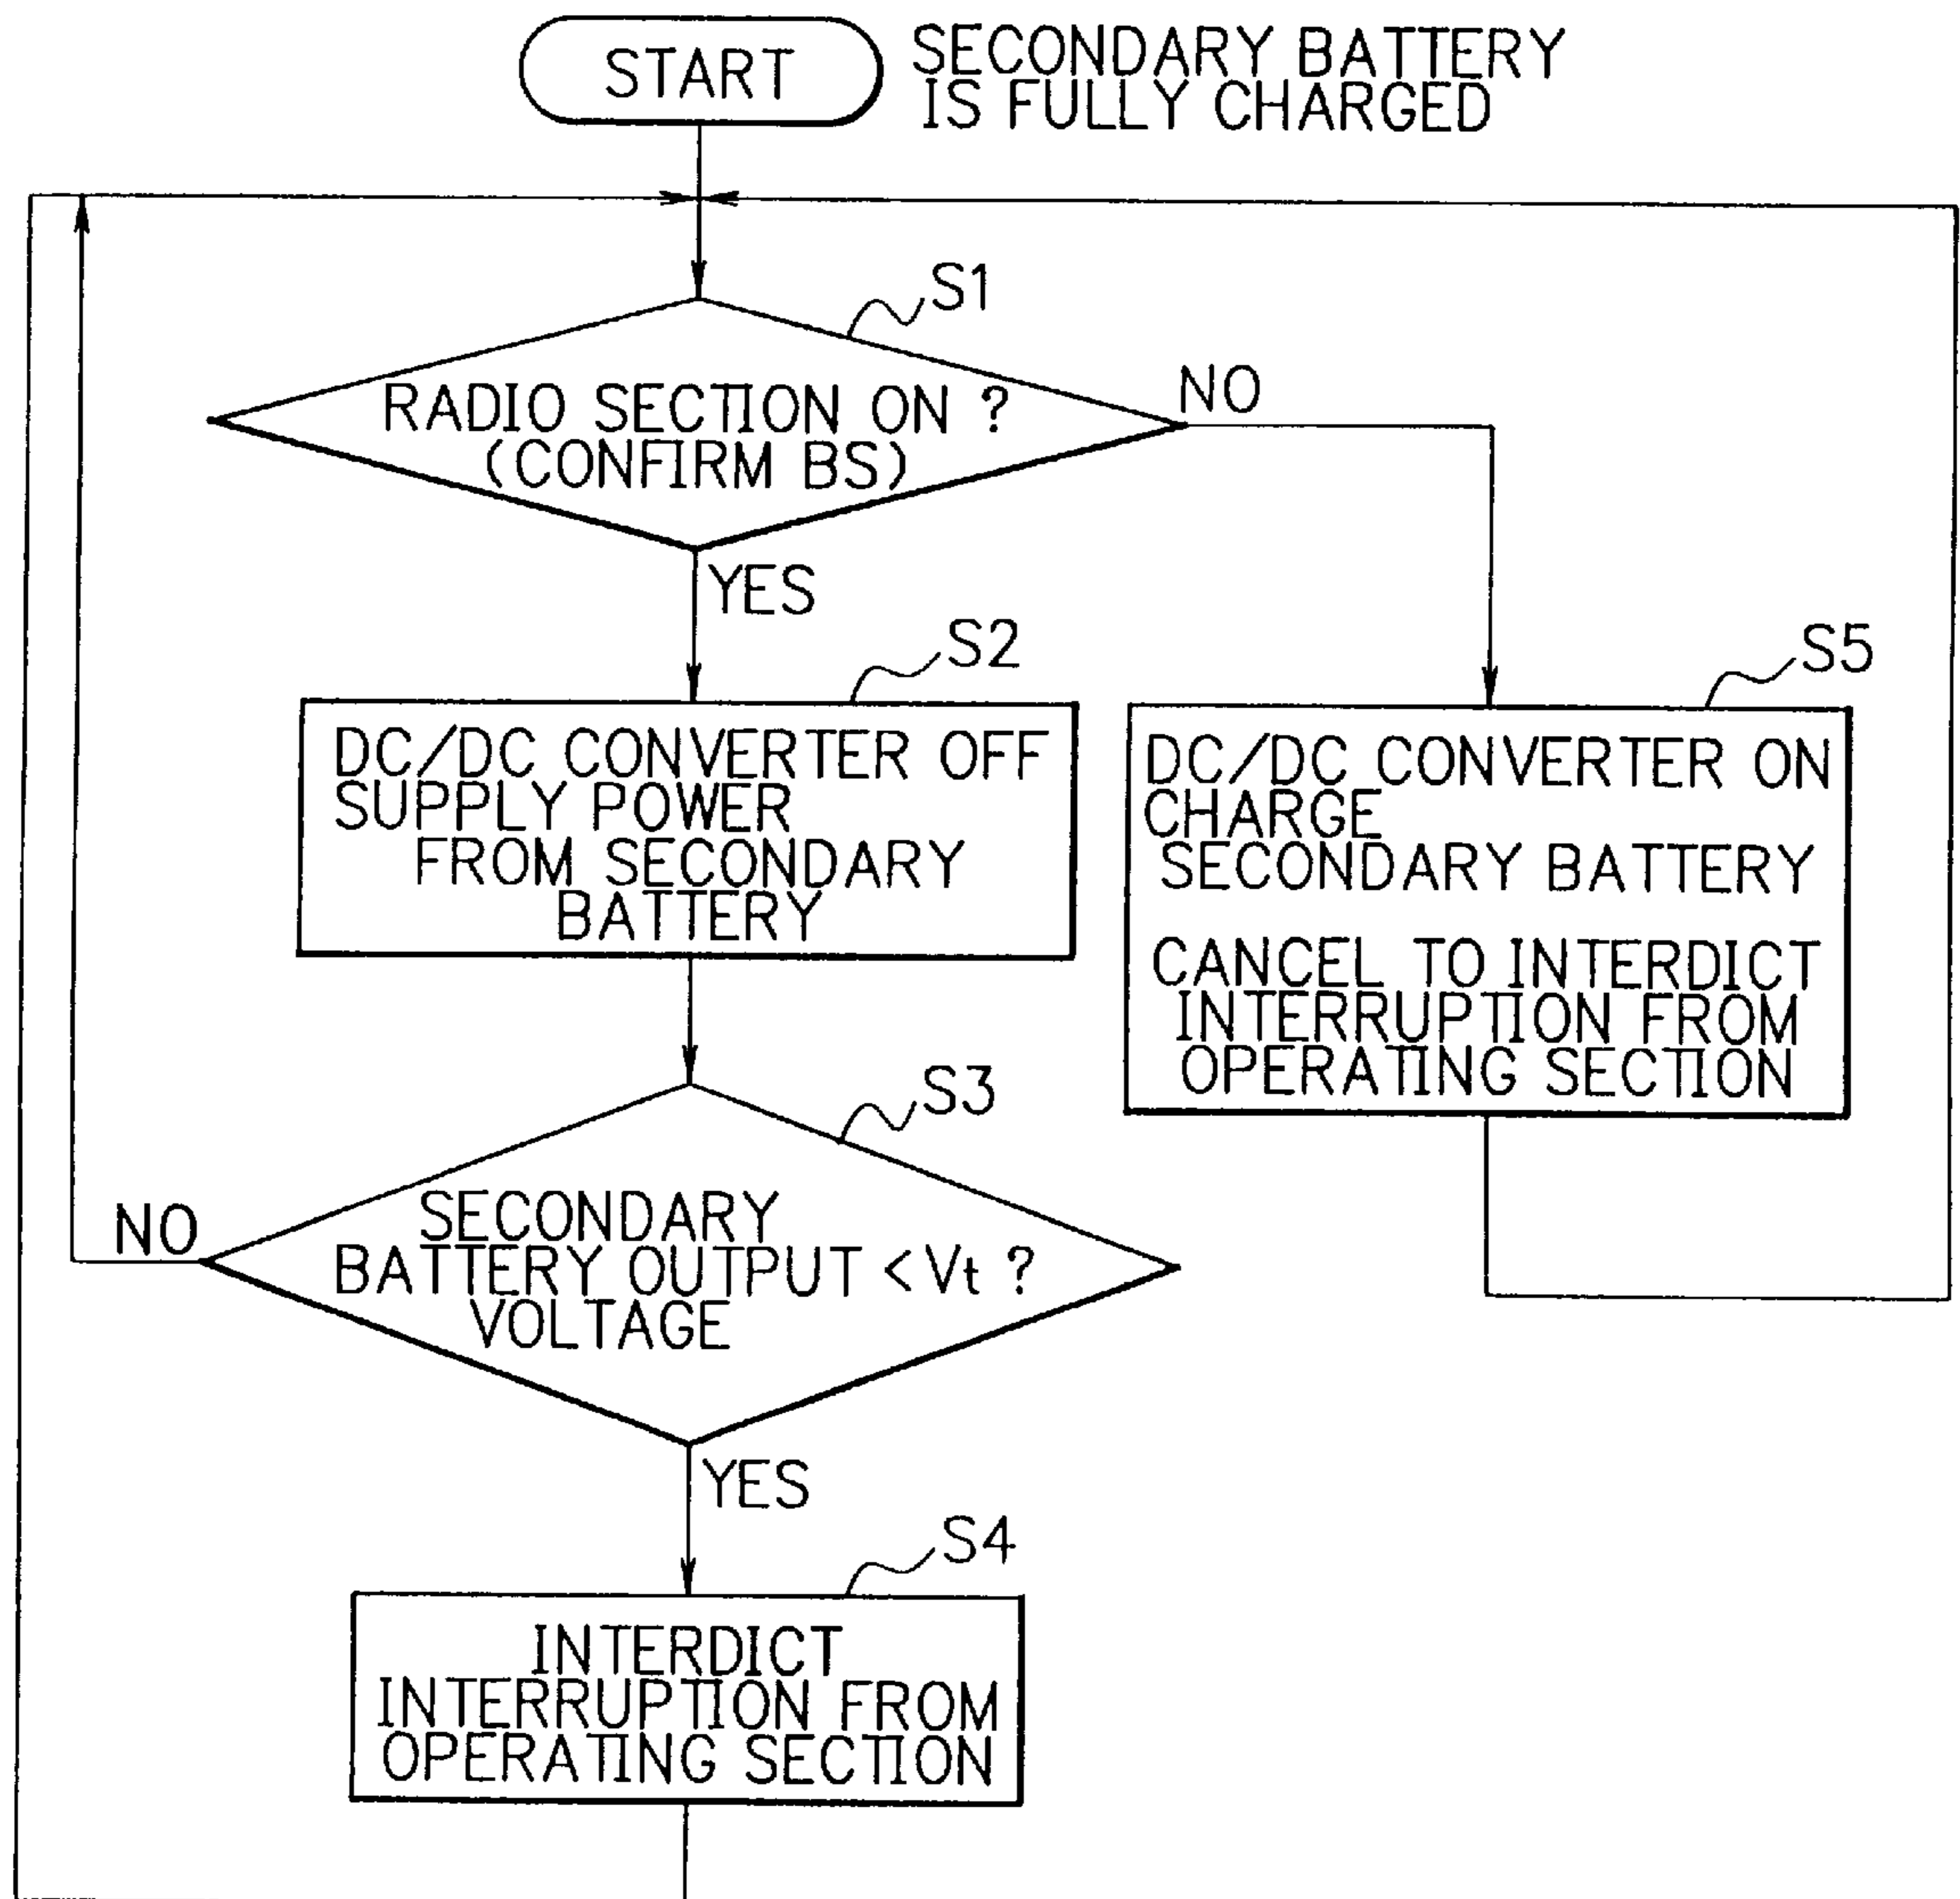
START

SECONDARY BATTERY IS FULLY CHARGED

S1

RADIO SECTION ON ? (CONFIRM BS)

NO

YES

S2

DC/DC CONVERTER OFF SUPPLY POWER FROM SECONDARY BATTERY

S5

DC/DC CONVERTER ON CHARGE SECONDARY BATTERY

CANCEL TO INTERDICT INTERRUPTION FROM OPERATING SECTION

S3

NO

SECONDARY BATTERY OUTPUT < Vt ? VOLTAGE

YES

S4

INTERDICT INTERRUPTION FROM OPERATING SECTION